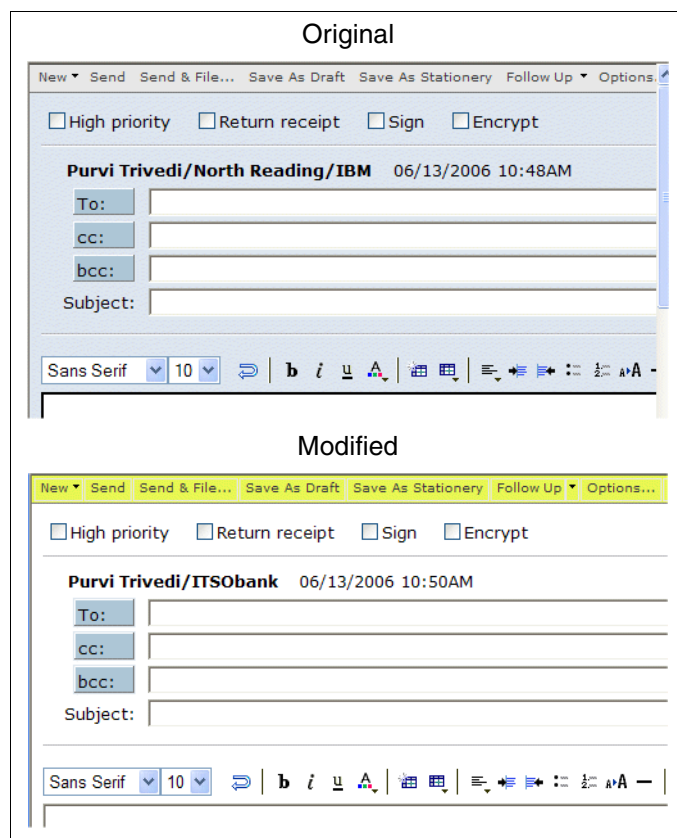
Original

New ▾ Send Send & File... Save As Draft Save As Stationery Follow Up ▾ Options...

High priority Return receipt Sign Encrypt

Purvi Trivedi/North Reading/IBM 06/13/2006 10:48AM

To:

cc:

bcc:

Subject:

Sans Serif 10 b i u A

Modified

New ▾ Send Send & File... Save As Draft Save As Stationery Follow Up ▾ Options...

High priority Return receipt Sign Encrypt

Purvi Trivedi/ITSObank 06/13/2006 10:50AM

To:

cc:

bcc:

Subject:

Sans Serif 10 b i u A